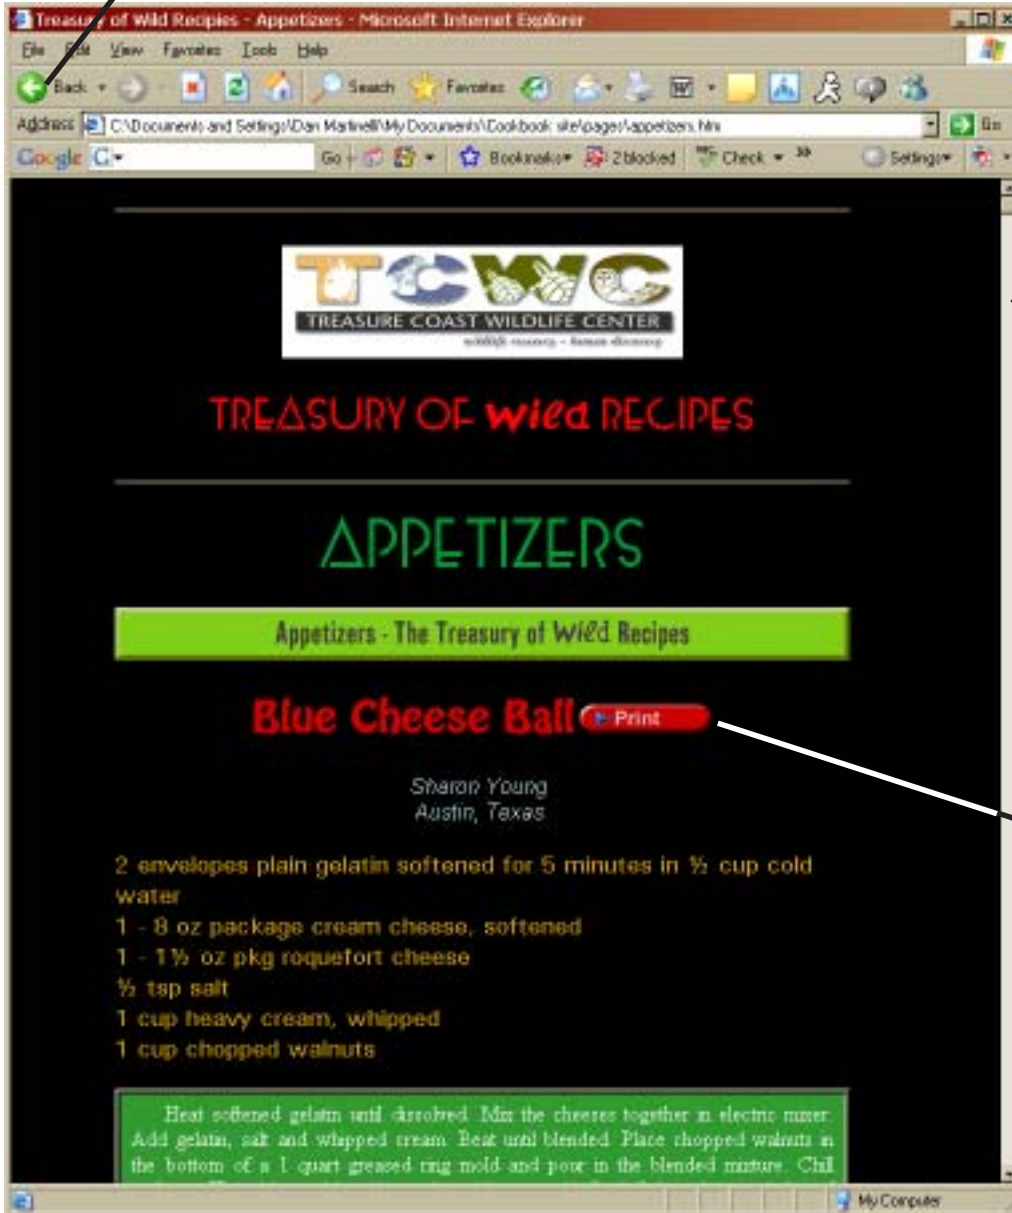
Treasury of Wild Recipes - Appetizers - Microsoft Internet Explorer

File Edit View Favorites Tools Help

Back Search Favorites

Address C:\Documents and Settings\Dan Martinelli\My Documents\Cookbook site\pages\appetizers.htm Go

Google G- Go Bookmarks 2 blocked Check Settings

TCWC
TREASURE COAST WILDLIFE CENTER
wildlife recovery - human discovery

TREASURY OF Wild RECIPES

APPETIZERS

Appetizers - The Treasury of Wild Recipes

Blue Cheese Ball Print

Sharon Young
Austin, Texas

2 envelopes plain gelatin softened for 5 minutes in ½ cup cold water
1 - 8 oz package cream cheese, softened
1 - 1½ oz pkg roquefort cheese
½ tsp salt
1 cup heavy cream, whipped
1 cup chopped walnuts

Heat softened gelatin until dissolved. Mix the cheeses together in electric mixer. Add gelatin, salt and whipped cream. Beat until blended. Place chopped walnuts in the bottom of a 1 quart greased ring mold and pour in the blended mixture. Chil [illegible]

My Computer